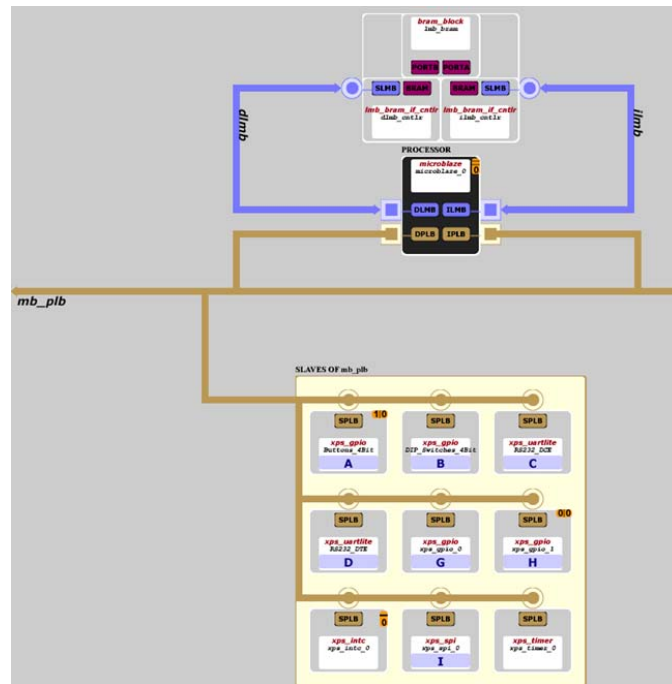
bram_block
lmb_bram

PORTB PORTA

SLMB BRAM BRAM SLMB

lmb_bram_if_cntlr
dlmb_cntlr

lmb_bram_if_cntlr
ilmb_cntlr

dlmb

ilmb

PROCESSOR

microblaze
microblaze_0

0

DLMB ILMB

DPLB IPLB

mb_plb

SLAVES OF mb_plb

SPLB
1 0
xps_gpio
Buttons_4Bit
A

SPLB
xps_gpio
DIP_Switches_4Bit
B

SPLB
xps_uartlite
RS232_DCE
C

SPLB
xps_uartlite
RS232_DTE
D

SPLB
xps_gpio
xps_gpio_0
G

SPLB
0 0
xps_gpio
xps_gpio_1
H

SPLB
0
xps_intc
xps_intc_0

SPLB
xps_spi
xps_spi_0
I

SPLB
xps_timer
xps_timer_0